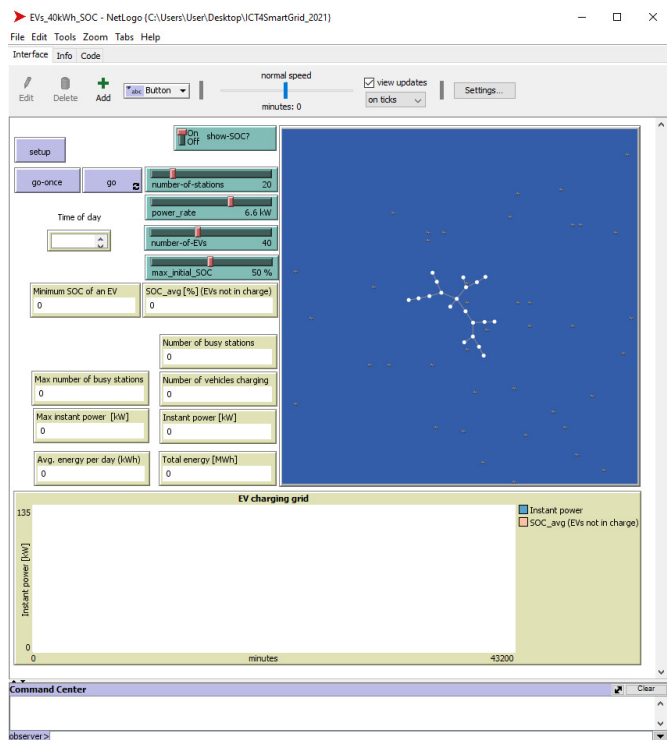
EVs_40kWh_SOC - NetLogo {C:\Users\User\Desktop\ICT4SmartGrid_2021}

File Edit Tools Zoom Tabs Help

Interface Info Code

Edit Delete Add

Button

normal speed

minutes: 0

view updates

on ticks

Settings...

On
Off
show-SOC?

setup

go-once

go

number-of-stations 20

power_rate 6.6 kW

number-of-EVs 40

max_initial_SOC 50 %

Time of day

Minimum SOC of an EV
0

SOC_avg [%] (EVs not in charge)
0

Number of busy stations
0

Max number of busy stations
0

Number of vehicles charging
0

Max instant power [kW]
0

Instant power [kW]
0

Avg. energy per day (kWh)
0

Total energy [MWh]
0

EV charging grid

135

Instant power [kW]

0

0

minutes

43200

Instant power

SOC_avg (EVs not in charge)

Command Center

Clear

observer>